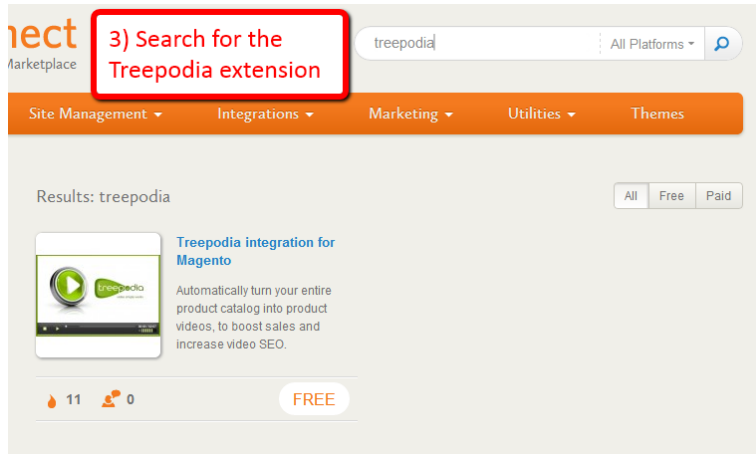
nect
Marketplace

3) Search for the Treepodia extension

treepodia

All Platforms

Site Management ▾ Integrations ▾ Marketing ▾ Utilities ▾ Themes

Results: treepodia

All Free Paid

treepodia

Treepodia integration for Magento

Automatically turn your entire product catalog into product videos, to boost sales and increase video SEO.

11 0

FREE